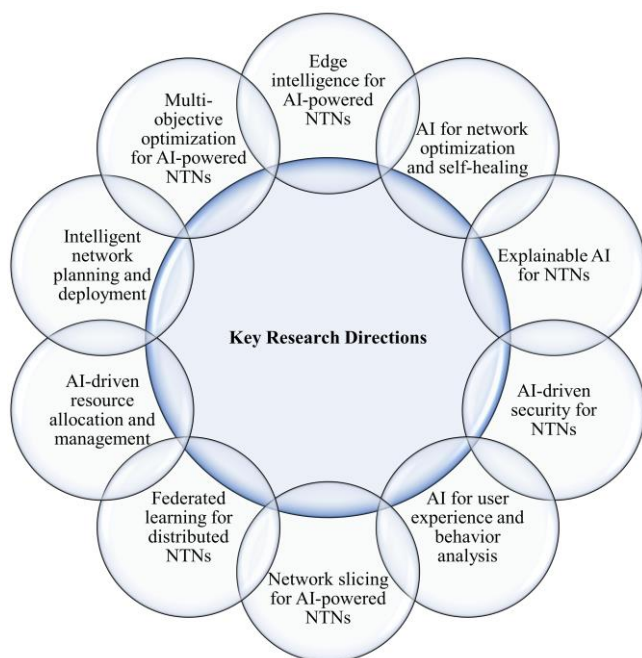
Edge intelligence for AI-powered NTNs

AI for network optimization and self-healing

Explainable AI for NTNs

AI-driven security for NTNs

AI for user experience and behavior analysis

Network slicing for AI-powered NTNs

Federated learning for distributed NTNs

AI-driven resource allocation and management

Intelligent network planning and deployment

Multi-objective optimization for AI-powered NTNs

Key Research Directions